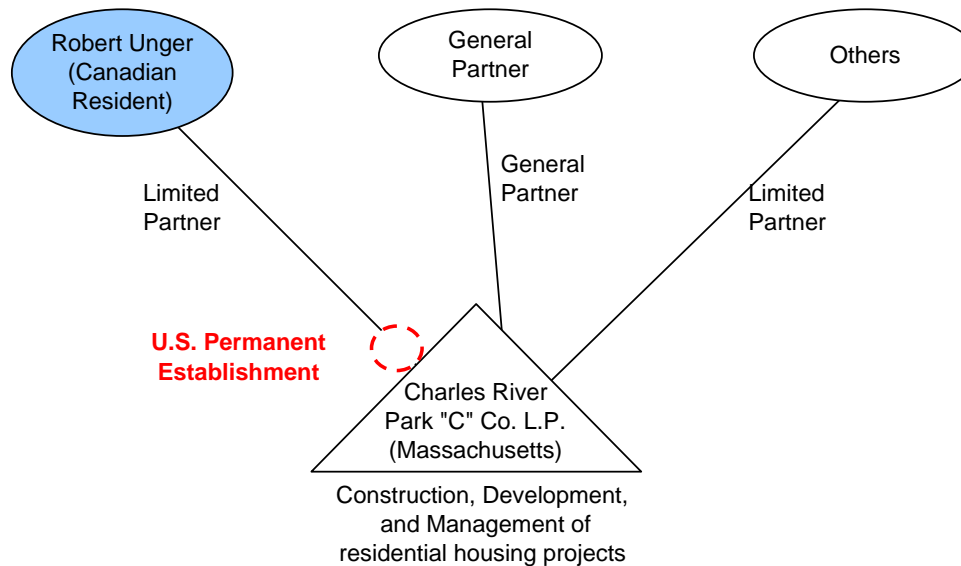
Robert Unger (Canadian Resident)

General Partner

Others

Limited Partner

General Partner

Limited Partner

U.S. Permanent Establishment

Charles River Park "C" Co. L.P. (Massachusetts)

Construction, Development, and Management of residential housing projects